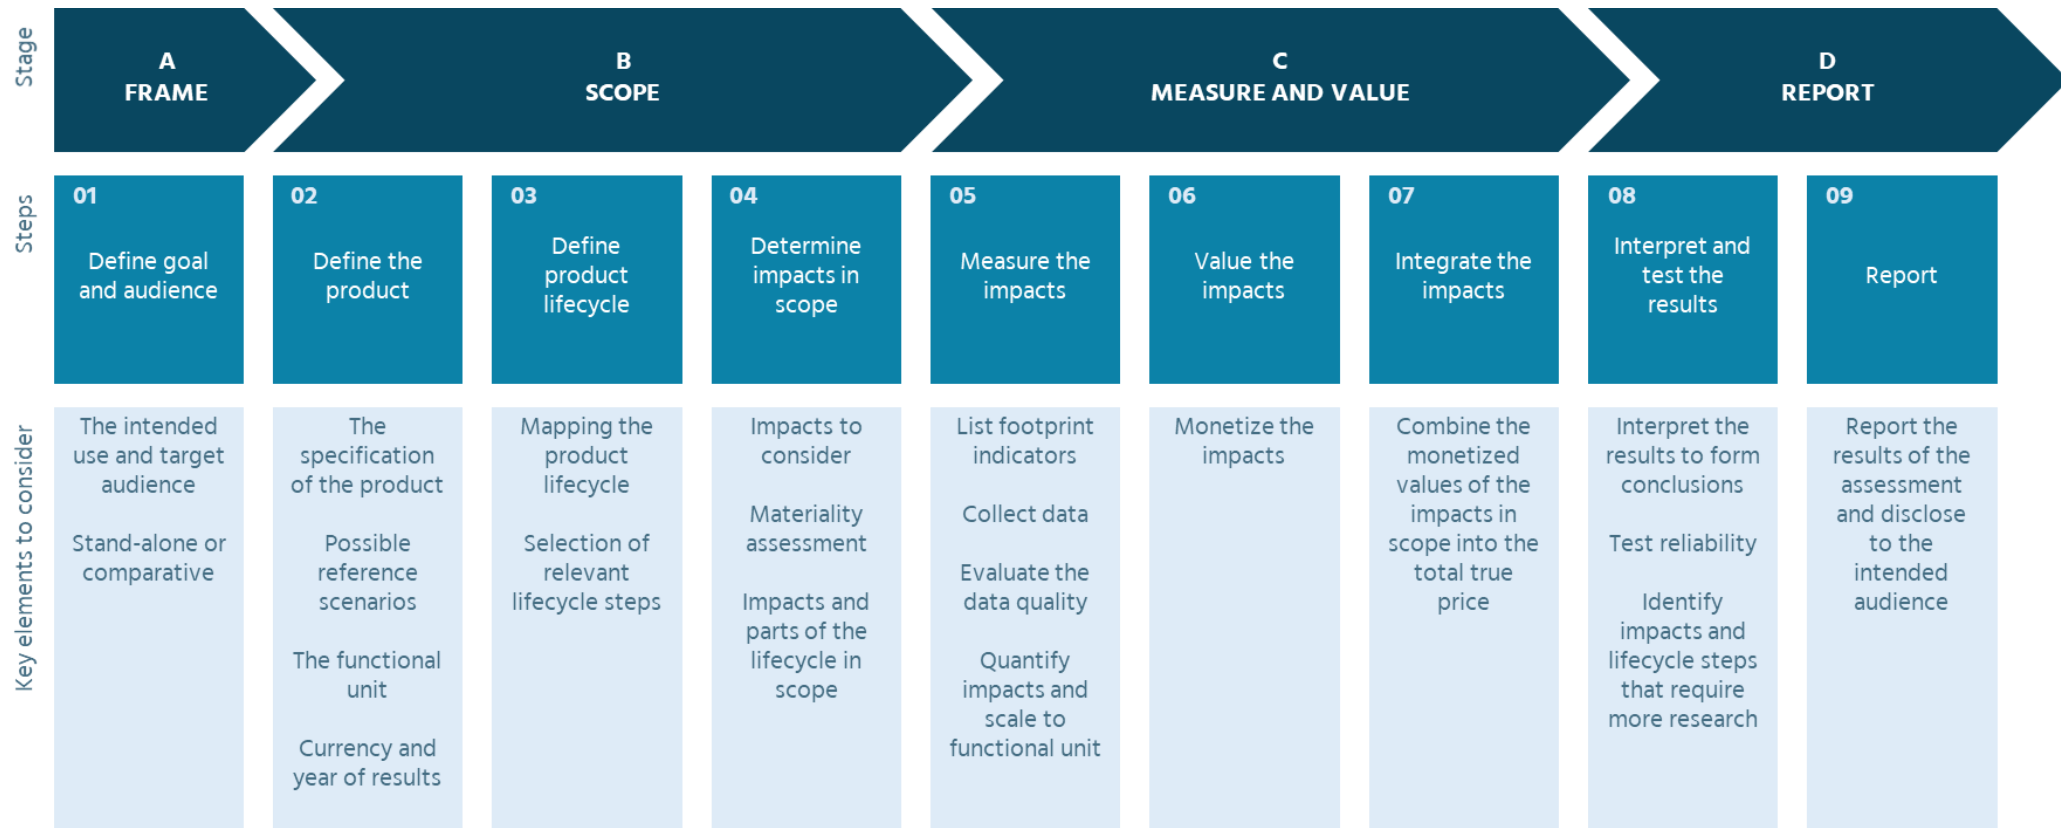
Stage

A
FRAME

B
SCOPE

C
MEASURE AND VALUE

D
REPORT

Steps

01
Define goal and audience

02
Define the product

03
Define product lifecycle

04
Determine impacts in scope

05
Measure the impacts

06
Value the impacts

07
Integrate the impacts

08
Interpret and test the results

09
Report

Key elements to consider

The intended use and target audience

Stand-alone or comparative

The specification of the product

Possible reference scenarios

The functional unit

Currency and year of results

Mapping the product lifecycle

Selection of relevant lifecycle steps

Impacts to consider

Materiality assessment

Impacts and parts of the lifecycle in scope

List footprint indicators

Collect data

Evaluate the data quality

Quantify impacts and scale to functional unit

Monetize the impacts

Combine the monetized values of the impacts in scope into the total true price

Interpret the results to form conclusions

Test reliability

Identify impacts and lifecycle steps that require more research

Report the results of the assessment and disclose to the intended audience